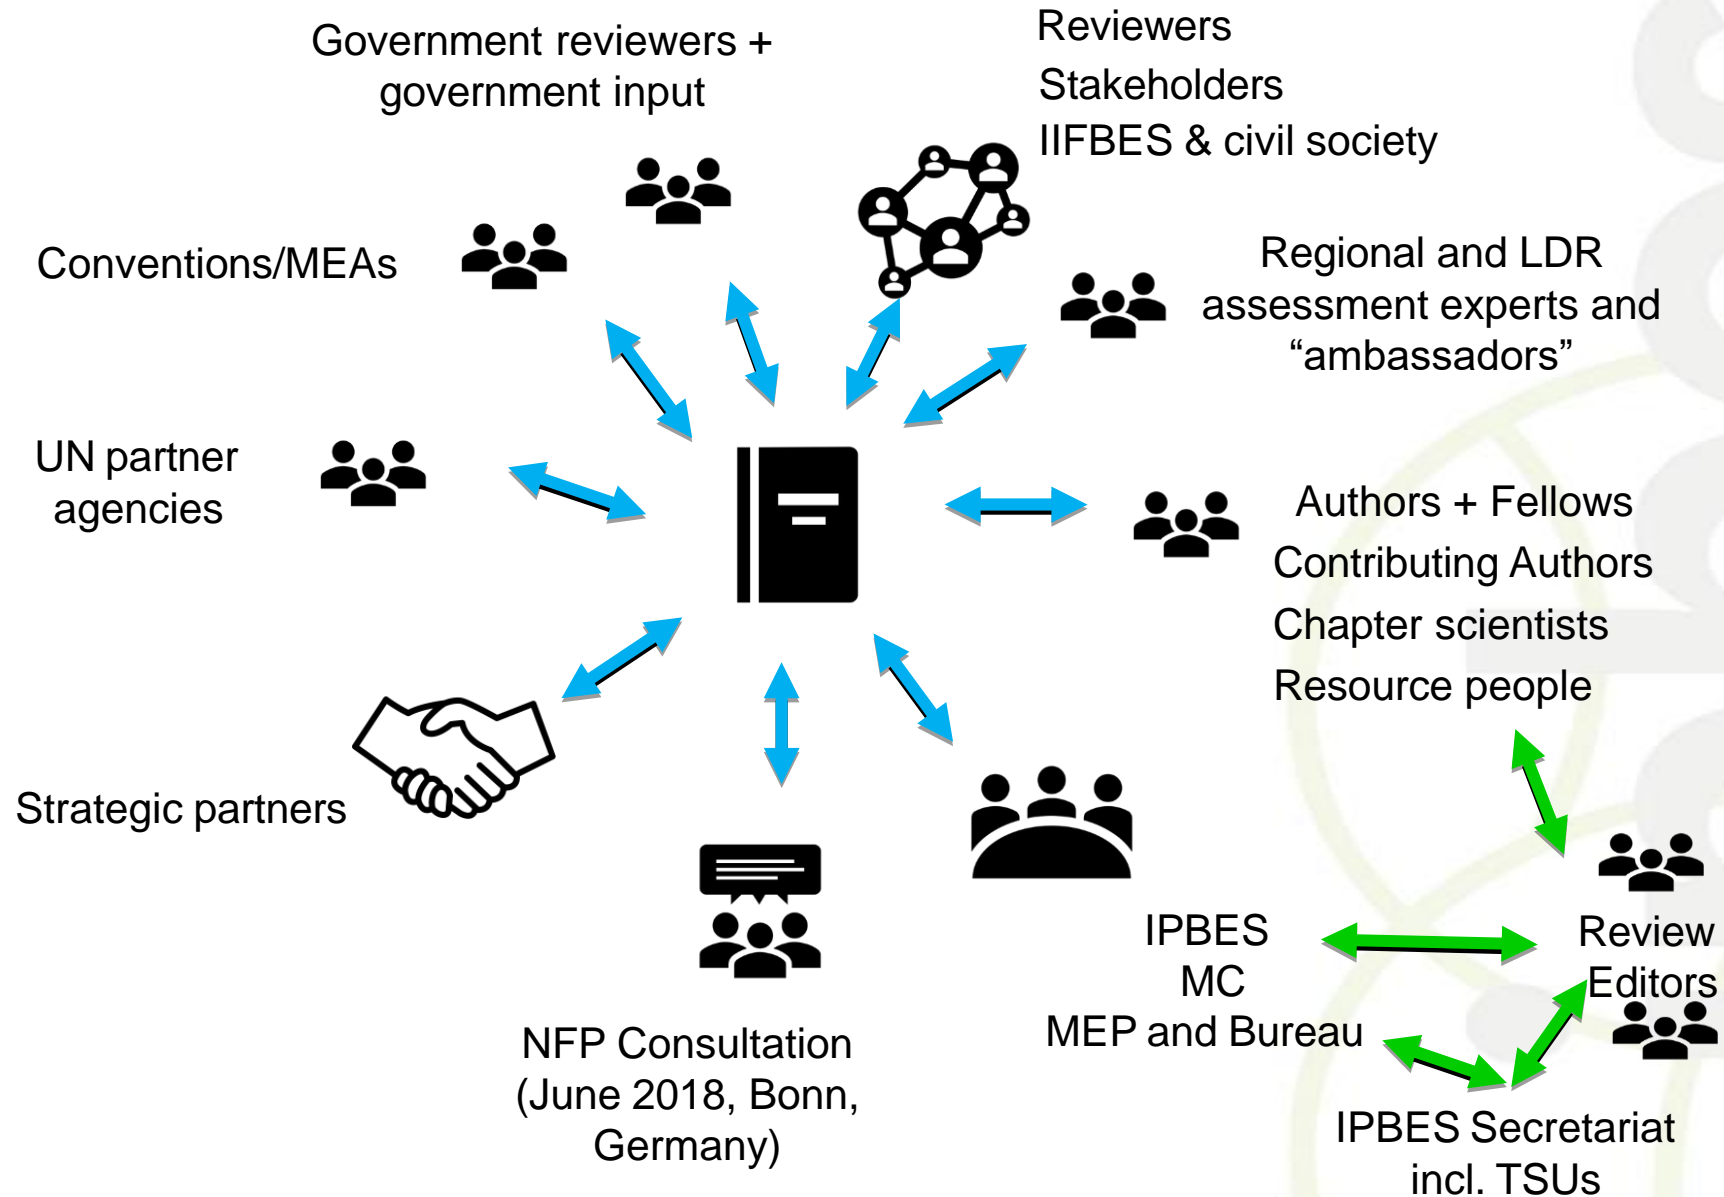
Government reviewers + government input

Reviewers
Stakeholders
IIFBES & civil society

Conventions/MEAs

Regional and LDR assessment experts and “ambassadors”

UN partner agencies

Authors + Fellows
Contributing Authors
Chapter scientists
Resource people

Strategic partners

Review Editors

IPBES
MC
MEP and Bureau

NFP Consultation (June 2018, Bonn, Germany)

IPBES Secretariat incl. TSUs